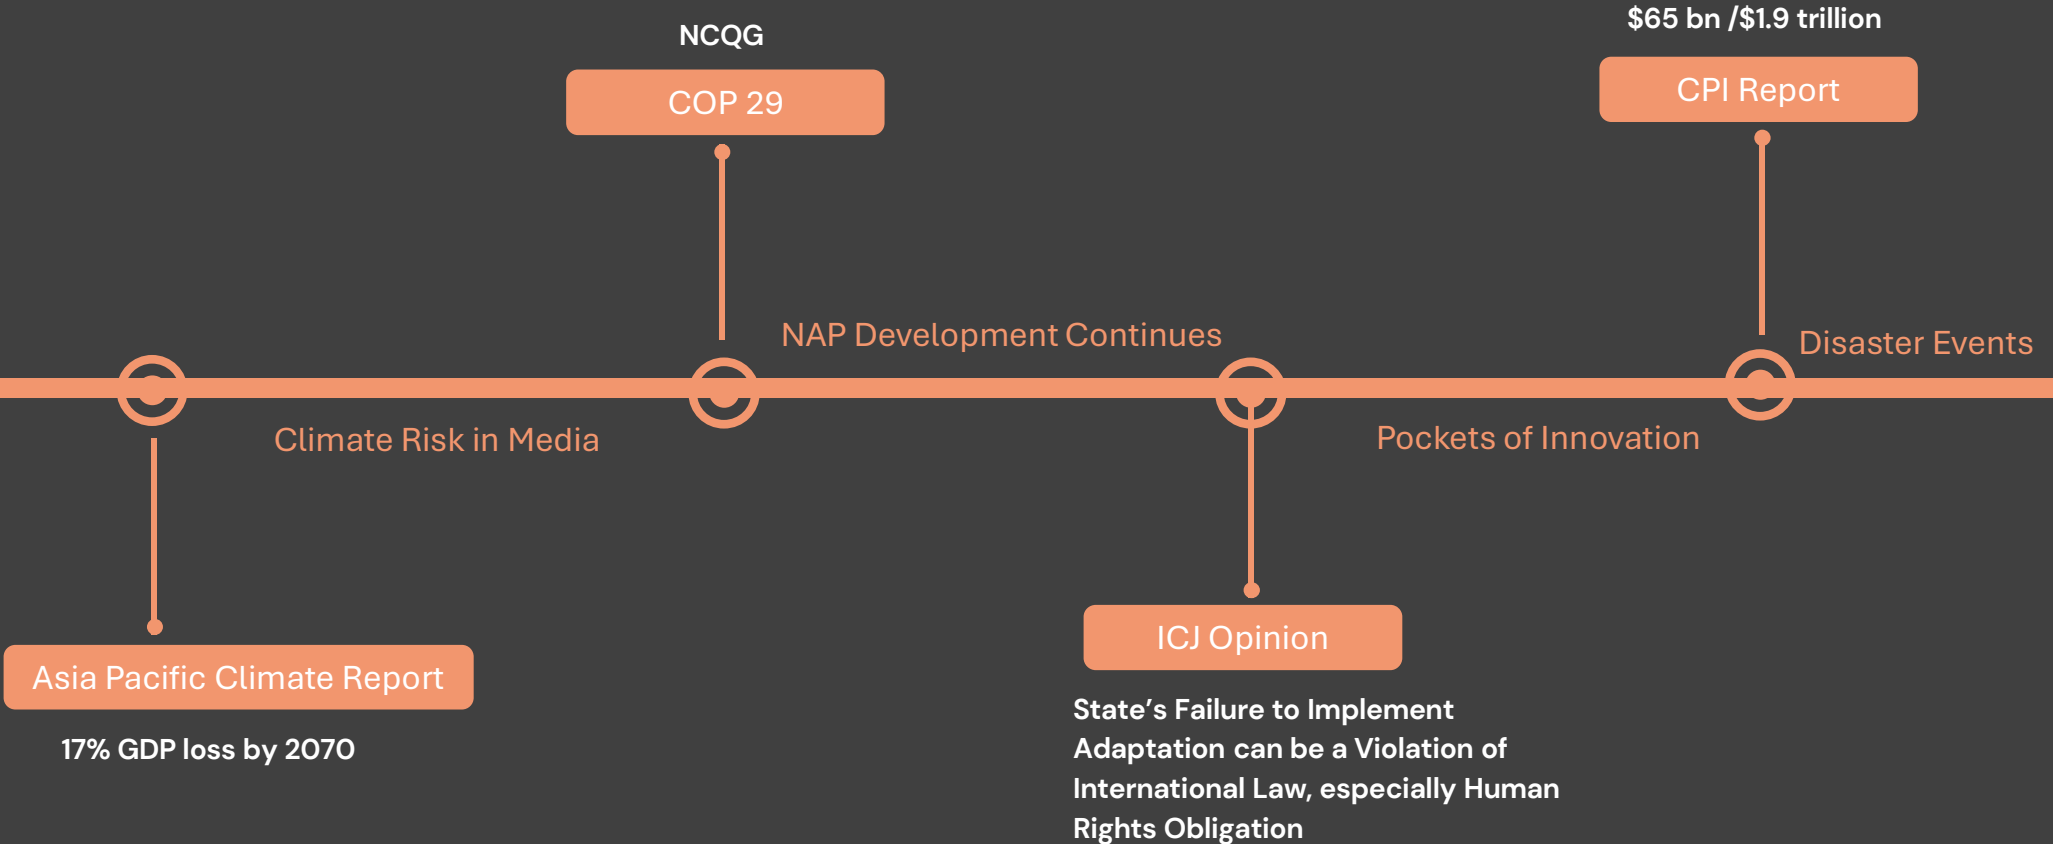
NCQG

COP 29

$65 bn /$1.9 trillion

CPI Report

NAP Development Continues

Disaster Events

Climate Risk in Media

Pockets of Innovation

Asia Pacific Climate Report

17% GDP loss by 2070

ICJ Opinion

State’s Failure to Implement Adaptation can be a Violation of International Law, especially Human Rights Obligation